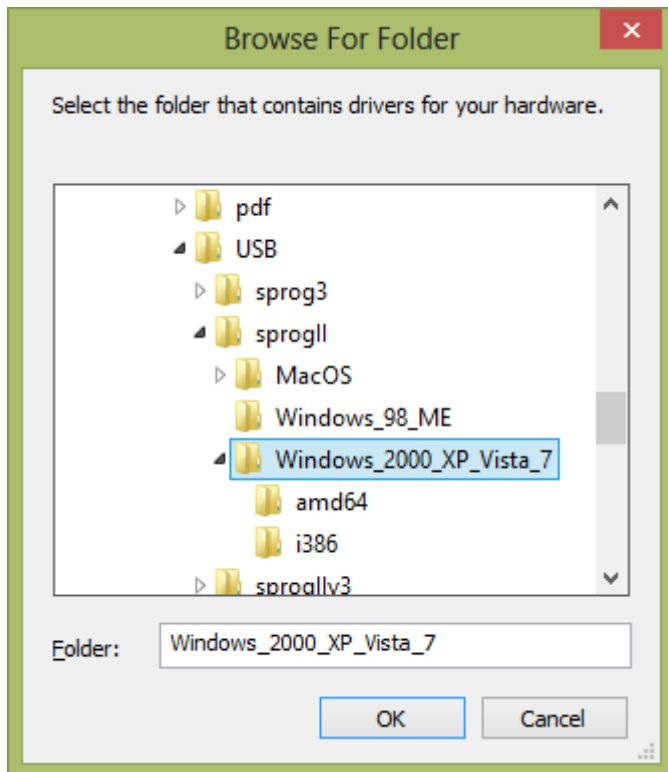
Browse For Folder

Select the folder that contains drivers for your hardware.

pdf
USB
sprog3
sprogII
MacOS
Windows_98_ME
Windows_2000_XP_Vista_7
amd64
i386
sprogIIv3

Folder: Windows_2000_XP_Vista_7

OK
Cancel